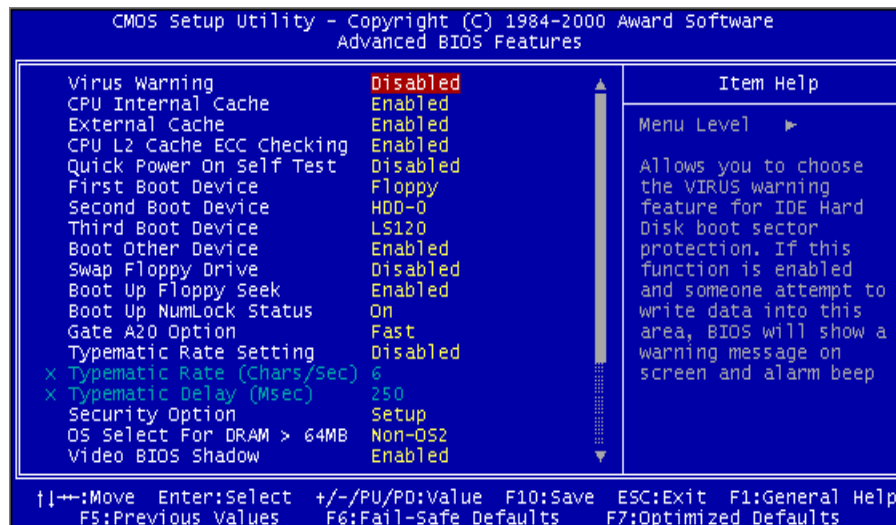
CMOS Setup Utility - Copyright (C) 1984-2000 Award Software
Advanced BIOS Features

| | |
|---|---|
| Virus Warning | Disabled |
| CPU Internal Cache | Enabled |
| External Cache | Enabled |
| CPU L2 Cache ECC Checking | Enabled |
| Quick Power On Self Test | Disabled |
| First Boot Device | Floppy |
| Second Boot Device | HDD-0 |
| Third Boot Device | LS120 |
| Boot Other Device | Enabled |
| Swap Floppy Drive | Disabled |
| Boot Up Floppy Seek | Enabled |
| Boot Up NumLock Status | On |
| Gate A20 Option | Fast |
| Typematic Rate Setting | Disabled |
| x Typematic Rate (Chars/Sec) | 6 |
| x Typematic Delay (Msec) | 250 |
| Security Option | Setup |
| OS Select For DRAM > 64MB | Non-OS2 |
| Video BIOS Shadow | Enabled |

Item Help

Menu Level ►

Allows you to choose the VIRUS warning feature for IDE Hard Disk boot sector protection. If this function is enabled and someone attempt to write data into this area, BIOS will show a warning message on screen and alarm beep

↑↓→←:Move Enter:Select +/-/PU/PD:Value F10:Save ESC:Exit F1:General Help
F5:Previous Values F6:Fail-Safe Defaults F7:Optimized Defaults